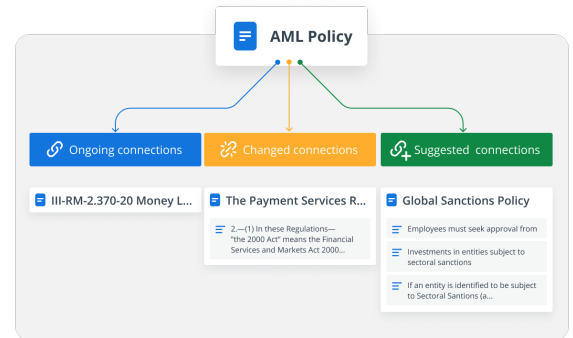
AML Policy

Ongoing connections

Changed connections

Suggested connections

III-RM-2.370-20 Money L...

The Payment Services R...

2.—(1) In these Regulations— "the 2000 Act" means the Financial Services and Markets Act 2000...

Global Sanctions Policy

Employees must seek approval from

Investments in entities subject to sectoral sanctions

If an entity is identified to be subject to Sectoral Santions (a...